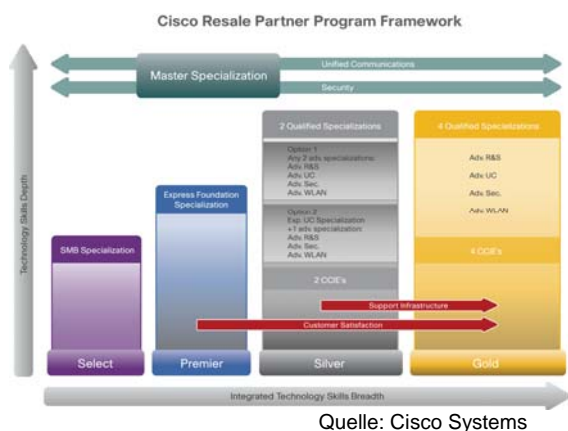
Cisco Resale Partner Program Framework

Unified Communications

Master Specialization

Security

Technology Skills Depth

2 Qualified Specializations

Option 1
Any 2 adv. specializations:
Adv. R&S
Adv. UC
Adv. Sec.
Adv. WLAN

Option 2
Exp. UC Specialization
+1 adv. specialization:
Adv. R&S
Adv. Sec.
Adv. WLAN

2 CCIE's

4 Qualified Specializations

Adv. R&S
Adv. UC
Adv. Sec.
Adv. WLAN

4 CCIE's

Express Foundation Specialization

SMB Specialization

Support Infrastructure

Customer Satisfaction

Select

Premier

Silver

Gold

Integrated Technology Skills Breadth

Quelle: Cisco Systems